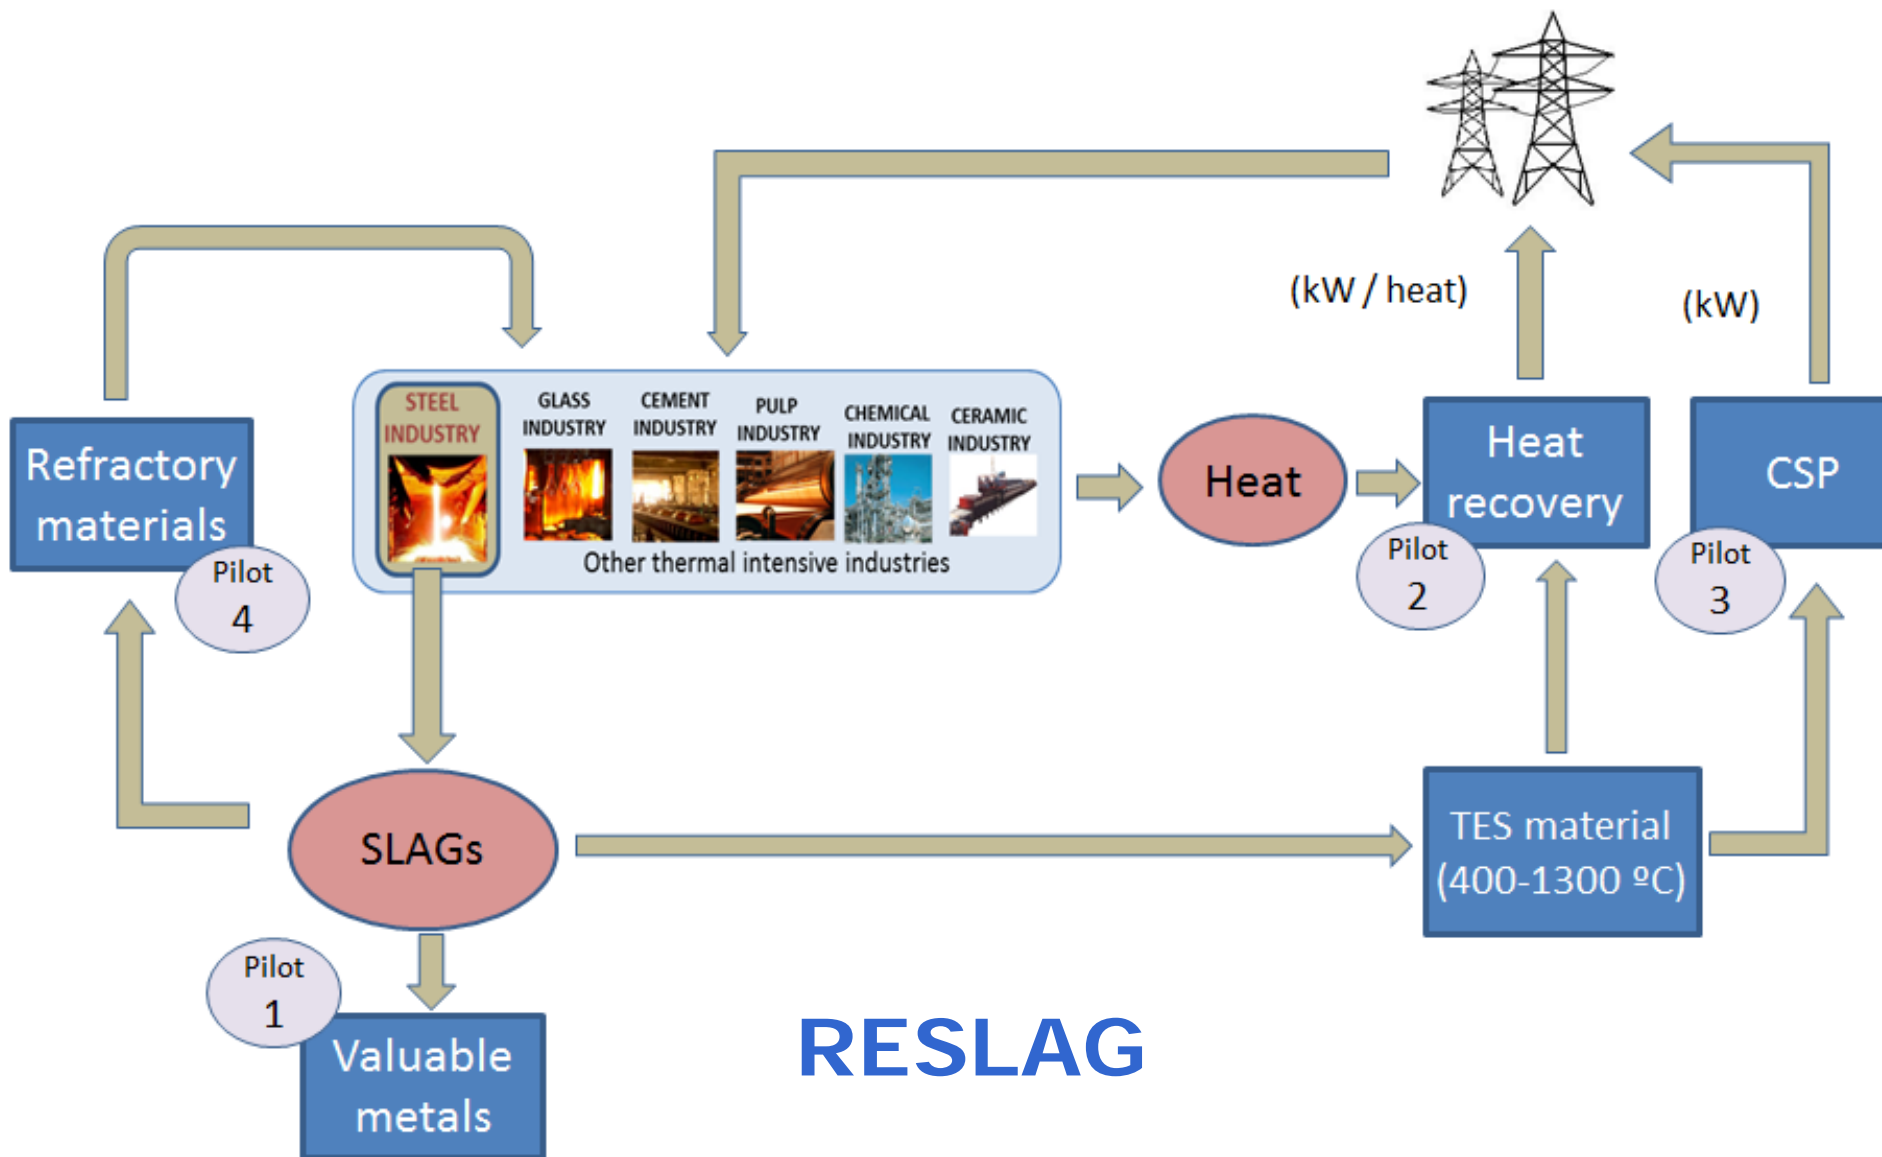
(kW / heat)

(kW)

Refractory materials

Pilot 4

STEEL INDUSTRY

GLASS INDUSTRY

CEMENT INDUSTRY

PULP INDUSTRY

CHEMICAL INDUSTRY

CERAMIC INDUSTRY

Other thermal intensive industries

Heat

Heat recovery

Pilot 2

CSP

Pilot 3

SLAGs

TES material (400-1300 ºC)

Pilot 1

Valuable metals

RESLAG